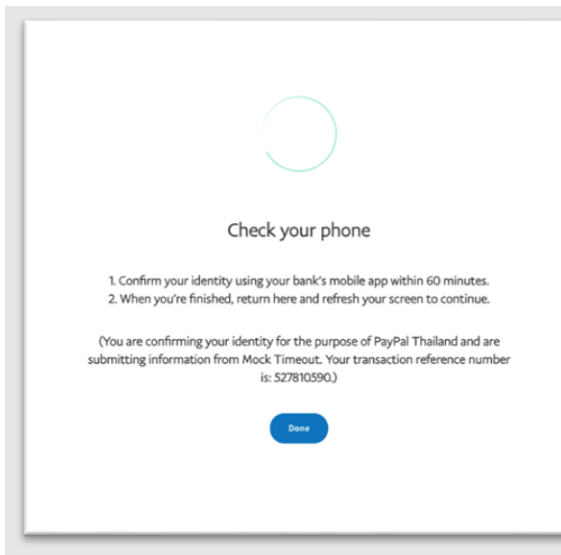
Check your phone

1. Confirm your identity using your bank's mobile app within 60 minutes.
2. When you're finished, return here and refresh your screen to continue.

(You are confirming your identity for the purpose of PayPal Thailand and are submitting information from Mock Timeout. Your transaction reference number is: 527810590.)

Done